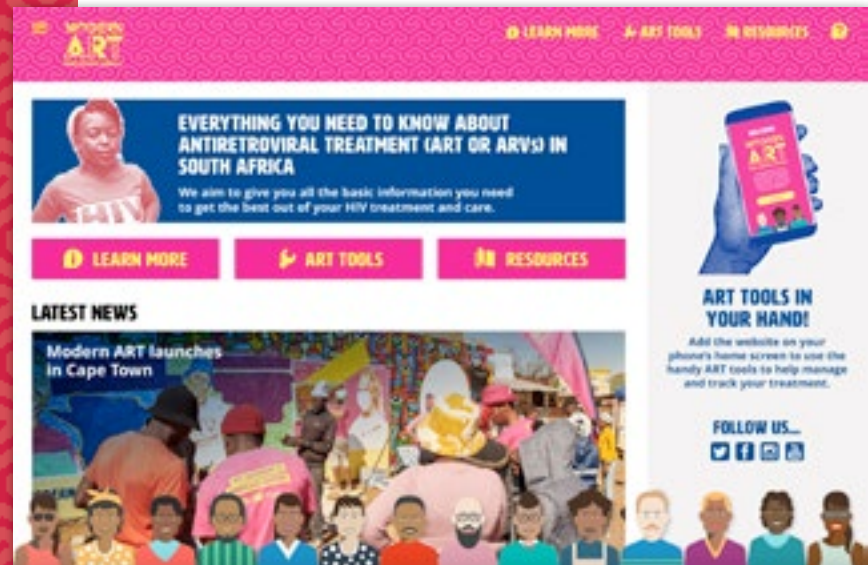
MODERN ART

LEARN MORE ART TOOLS RESOURCES

EVERYTHING YOU NEED TO KNOW ABOUT ANTIRETROVIRAL TREATMENT (ART OR ARVs) IN SOUTH AFRICA

We aim to give you all the basic information you need to get the best out of your HIV treatment and care.

LEARN MORE

ART TOOLS

RESOURCES

LATEST NEWS

Modern ART launches in Cape Town

ART TOOLS IN YOUR HAND!

Add the website on your phone's home screen to use the handy ART tools to help manage and track your treatment.

FOLLOW US...